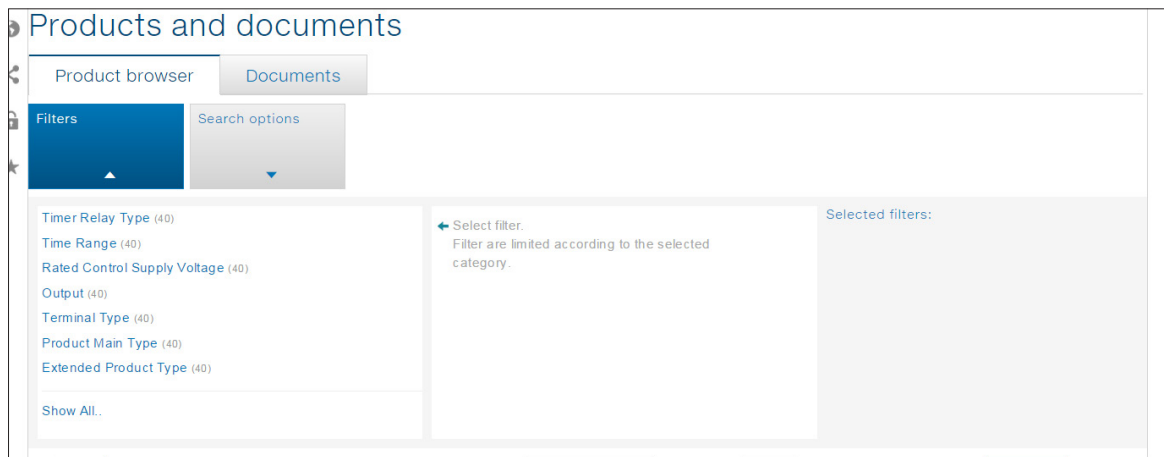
Products and documents

Product browser

Documents

Filters

Search options

Timer Relay Type (40)
Time Range (40)
Rated Control Supply Voltage (40)
Output (40)
Terminal Type (40)
Product Main Type (40)
Extended Product Type (40)

Show All..

Select filter.
Filter are limited according to the selected category.

Selected filters: